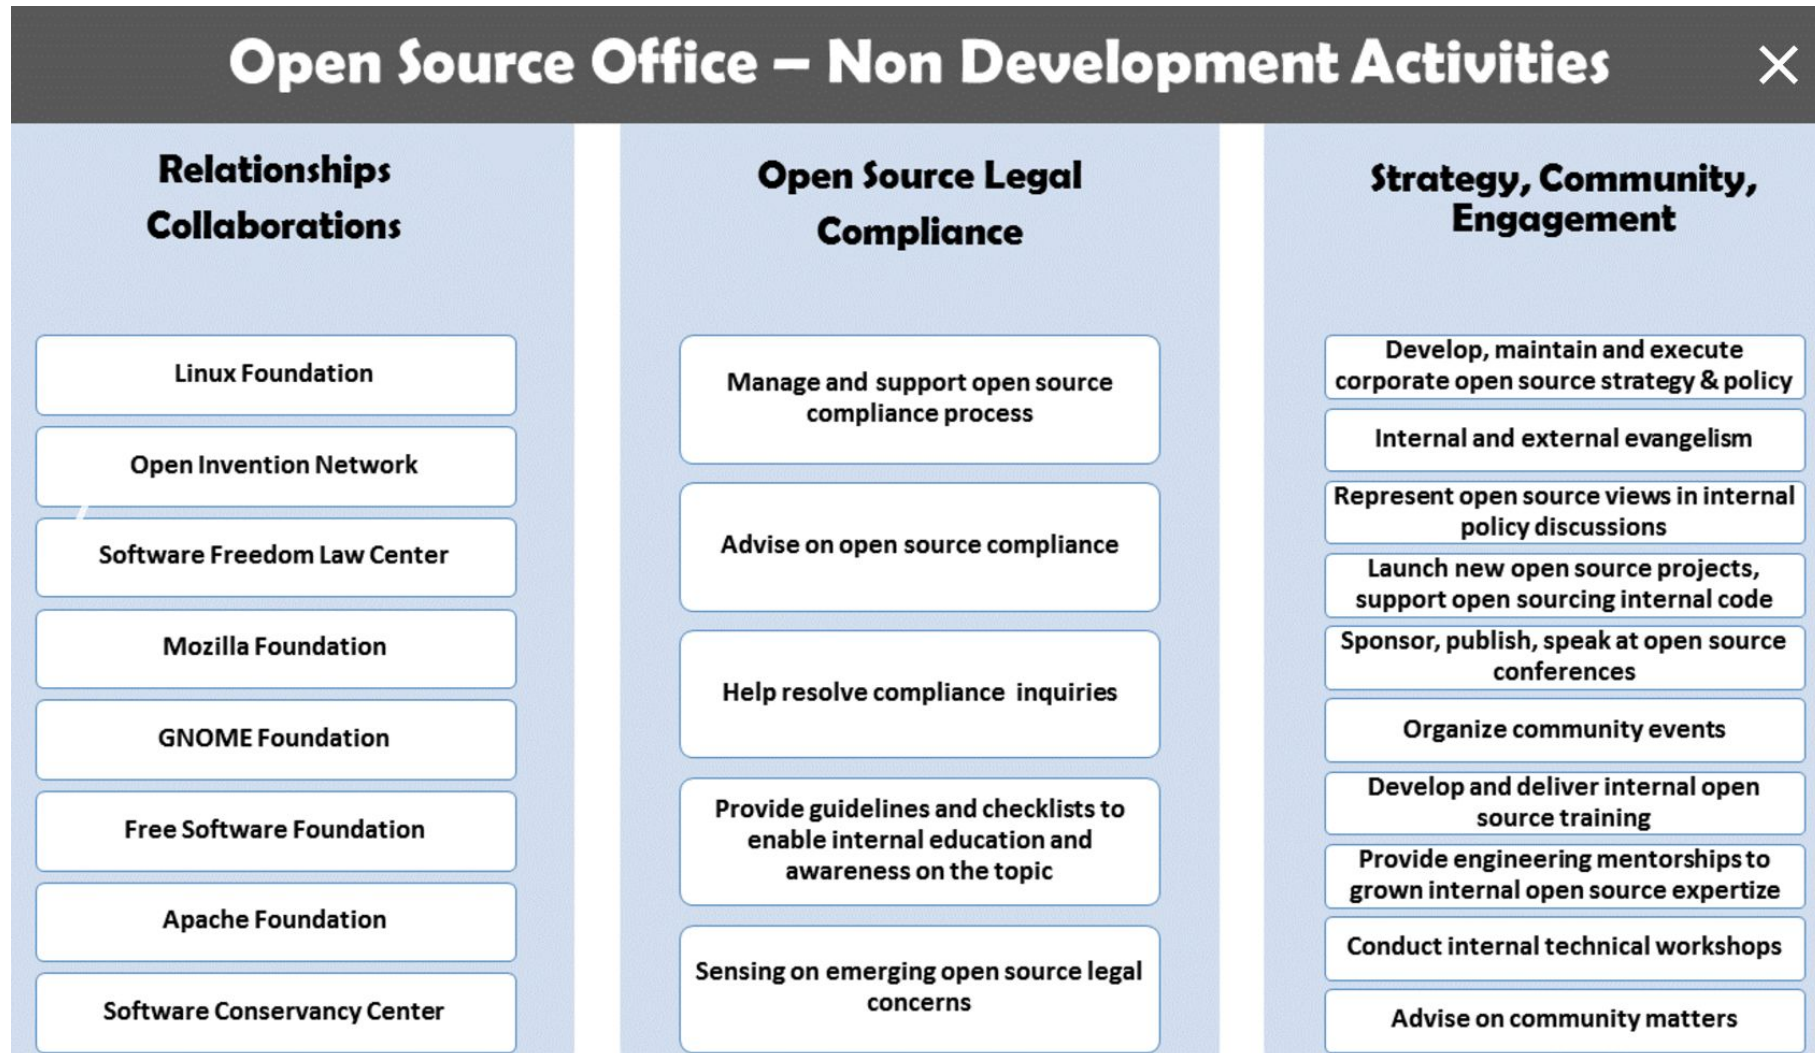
Open Source Office – Non Development Activities

Relationships Collaborations

Linux Foundation

Open Invention Network

Software Freedom Law Center

Mozilla Foundation

GNOME Foundation

Free Software Foundation

Apache Foundation

Software Conservancy Center

Open Source Legal Compliance

Manage and support open source compliance process

Advise on open source compliance

Help resolve compliance inquiries

Provide guidelines and checklists to enable internal education and awareness on the topic

Sensing on emerging open source legal concerns

Strategy, Community, Engagement

Develop, maintain and execute corporate open source strategy & policy

Internal and external evangelism

Represent open source views in internal policy discussions

Launch new open source projects, support open sourcing internal code

Sponsor, publish, speak at open source conferences

Organize community events

Develop and deliver internal open source training

Provide engineering mentorships to grown internal open source expertize

Conduct internal technical workshops

Advise on community matters